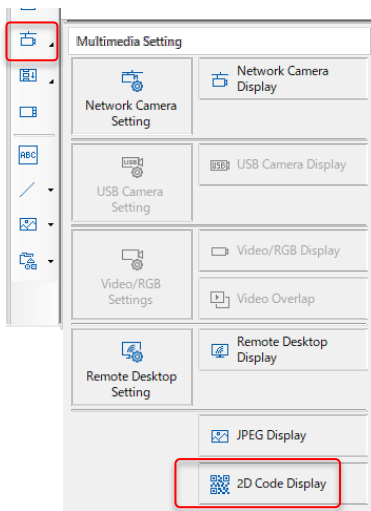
Multimedia Setting

Network Camera Setting

Network Camera Display

USB Camera Setting

USB Camera Display

Video/RGB Settings

Video/RGB Display

Video Overlap

Remote Desktop Setting

Remote Desktop Display

JPEG Display

2D Code Display